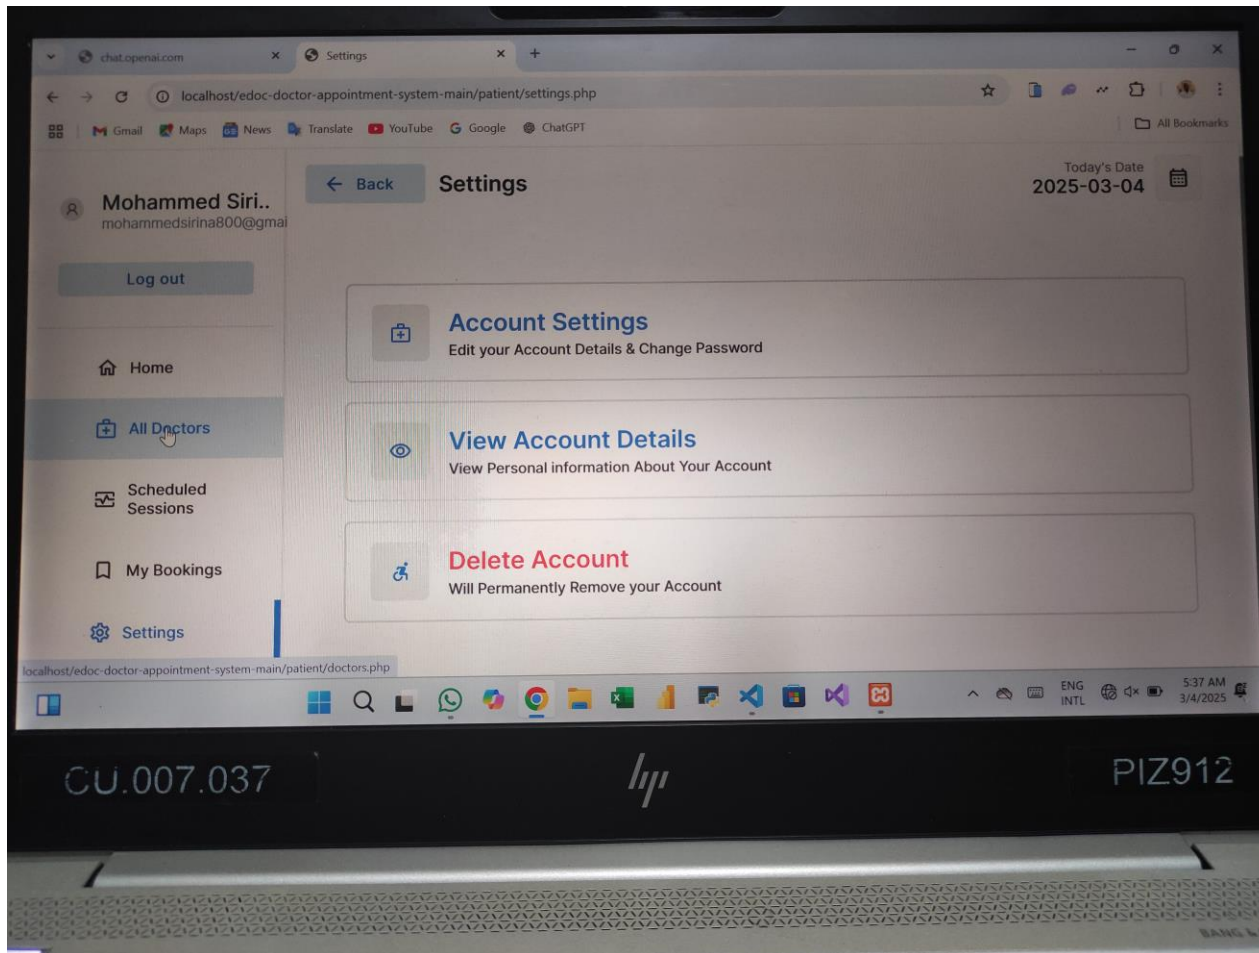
chat.openai.com × Settings × +

localhost/edoc-doctor-appointment-system-main/patient/settings.php

Gmail Maps News Translate YouTube Google ChatGPT All Bookmarks

Mohammed Siri..
mohammedsirina800@gmai

Log out

Home

All Doctors

Scheduled Sessions

My Bookings

Settings

← Back Settings

Today's Date
2025-03-04

Account Settings
Edit your Account Details & Change Password

View Account Details
View Personal information About Your Account

Delete Account
Will Permanently Remove your Account

localhost/edoc-doctor-appointment-system-main/patient/doctors.php

ENG INTL 5:37 AM 3/4/2025

CU.007.037

hp

PIZ912